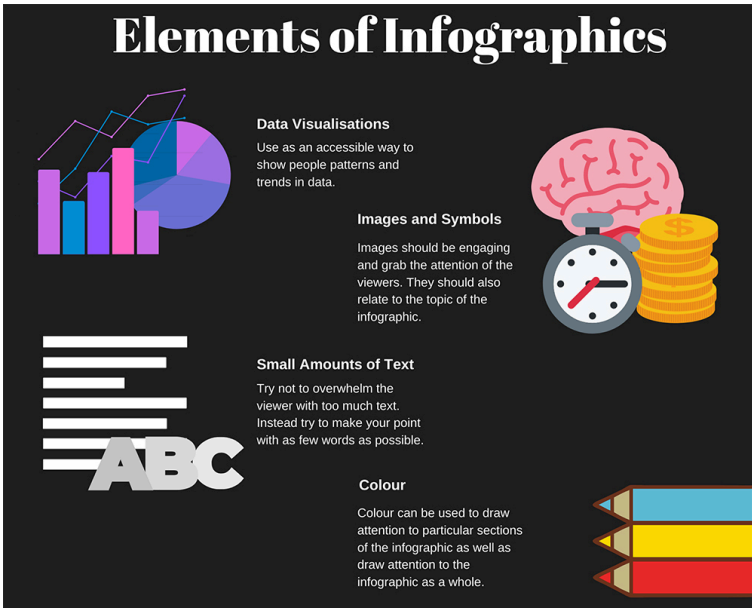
Elements of Infographics

Data Visualisations

Use as an accessible way to show people patterns and trends in data.

Images and Symbols

Images should be engaging and grab the attention of the viewers. They should also relate to the topic of the infographic.

$

Small Amounts of Text

Try not to overwhelm the viewer with too much text. Instead try to make your point with as few words as possible.

ABC

Colour

Colour can be used to draw attention to particular sections of the infographic as well as draw attention to the infographic as a whole.